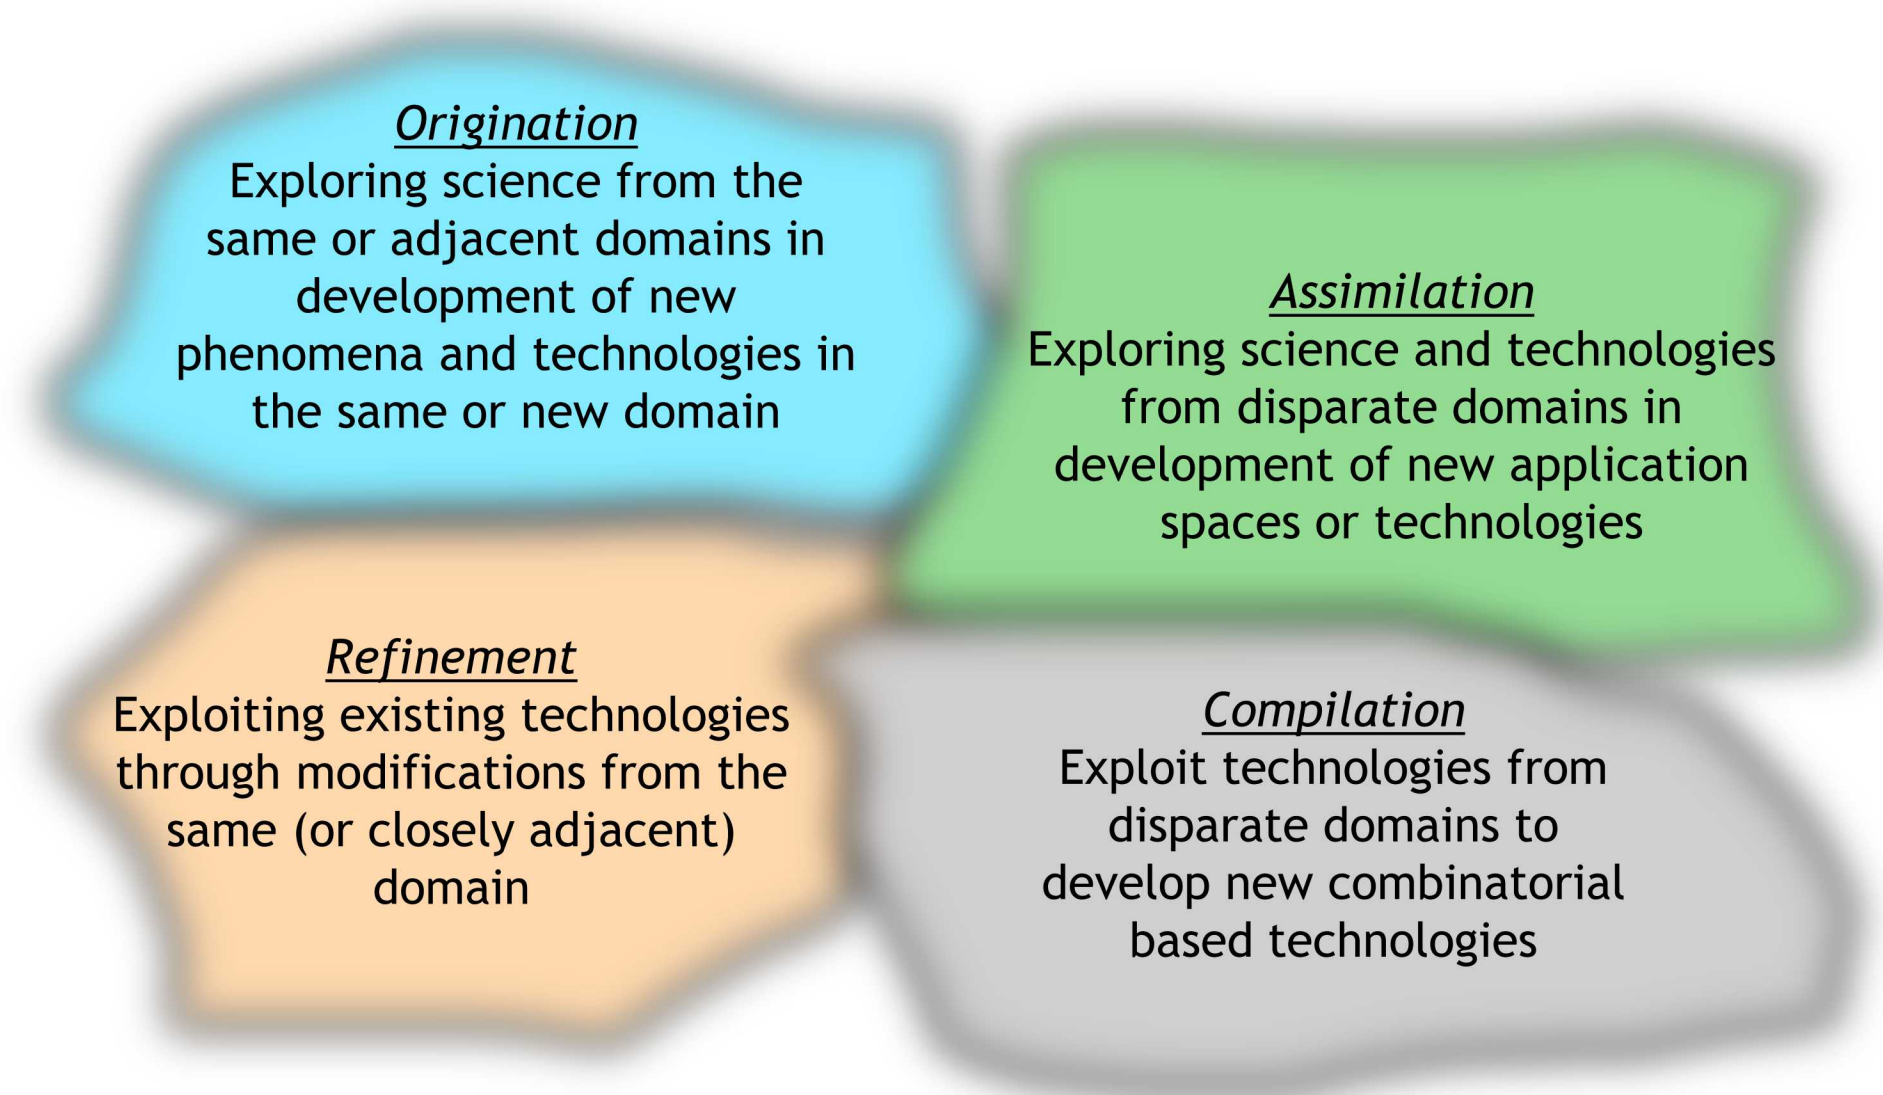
Origination
Exploring science from the same or adjacent domains in development of new phenomena and technologies in the same or new domain

Assimilation
Exploring science and technologies from disparate domains in development of new application spaces or technologies

Refinement
Exploiting existing technologies through modifications from the same (or closely adjacent) domain

Compilation
Exploit technologies from disparate domains to develop new combinatorial based technologies